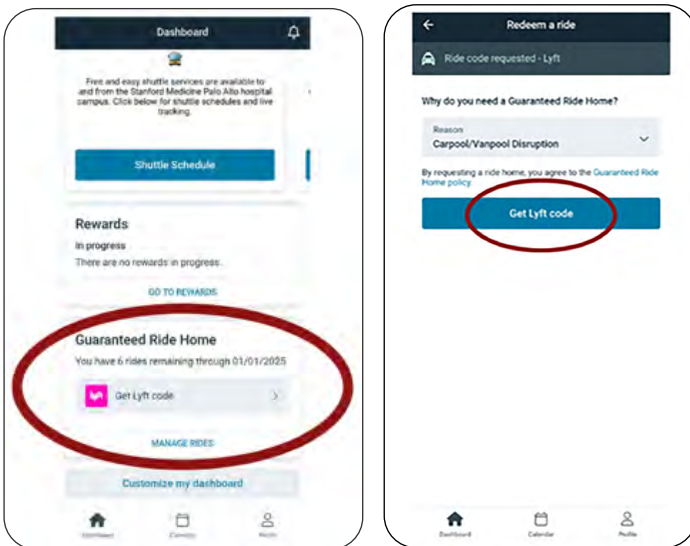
Dashboard

Free and easy shuttle services are available to and from the Stanford Medicine Palo Alto hospital campus. Click below for shuttle schedules and live tracking.

Shuttle Schedule

Rewards

In progress

There are no rewards in progress.

GO TO REWARDS

Guaranteed Ride Home

You have 6 rides remaining through 01/01/2025

Get Lyft code

MANAGE RIDES

Customize my dashboard

Dashboard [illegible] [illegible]

Redeem a ride

Ride code requested - Lyft

Why do you need a Guaranteed Ride Home?

Reason

Carpool/Vanpool Disruption

By requesting a ride home, you agree to the Guaranteed Ride Home policy

Get Lyft code

Dashboard Calendar Profile